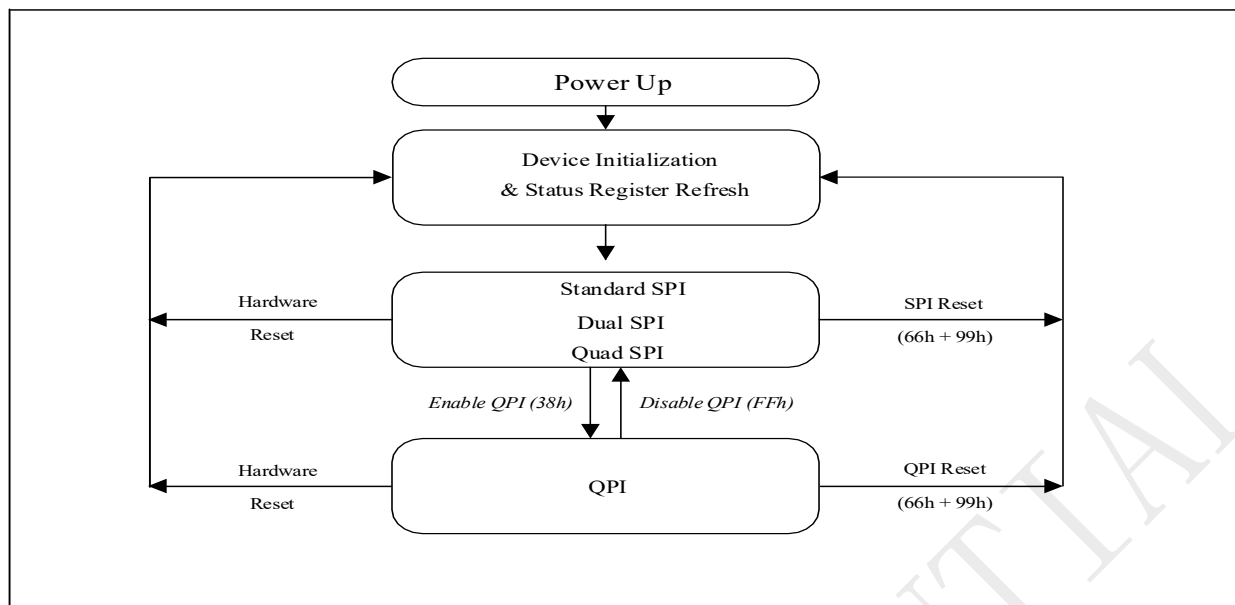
Power Up

Device Initialization
& Status Register Refresh

Hardware
Reset

Standard SPI
Dual SPI
Quad SPI

SPI Reset
(66h + 99h)

Enable QPI (38h)

Disable QPI (FFh)

Hardware
Reset

QPI

QPI Reset
(66h + 99h)

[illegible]